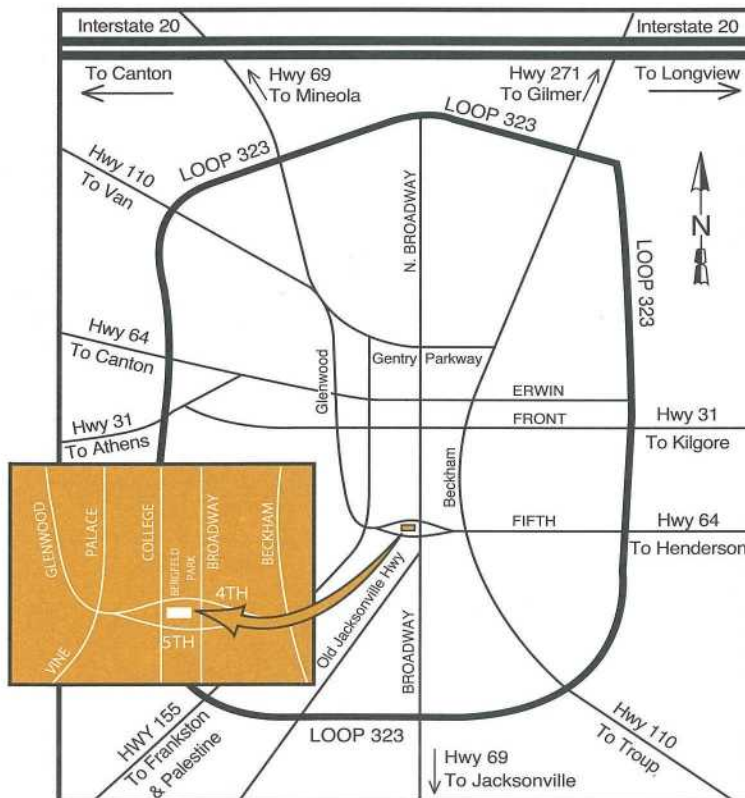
Interstate 20

Interstate 20

To Canton

Hwy 69
To Mineola

Hwy 271
To Gilmer

To Longview

LOOP 323

LOOP 323

N

Hwy 110
To Van

LOOP 323

N. BROADWAY

LOOP 323

Hwy 64
To Canton

Glenwood

Gentry Parkway

ERWIN

Hwy 31
To Athens

FRONT

Hwy 31
To Kilgore

Beckham

FIFTH

Hwy 64
To Henderson

GLENWOOD

PALACE

COLLEGE

BERGFELD PARK

BROADWAY

BECKHAM

4TH

5TH

VINE

Old Jacksonville Hwy

BROADWAY

HWY 155
To Frankston & Palestine

LOOP 323

Hwy 110
To Troup

Hwy 69
To Jacksonville